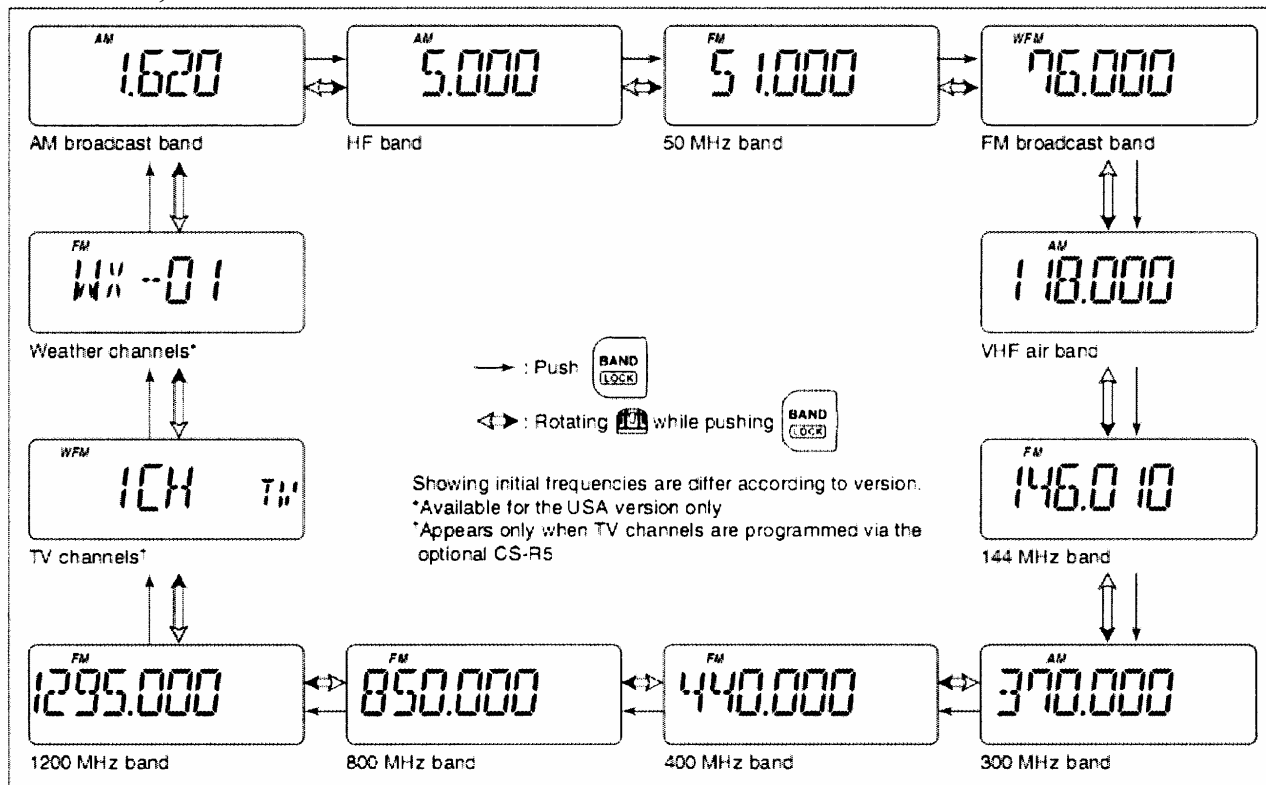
AM
1.620
AM broadcast band

AM
5.000
HF band

FM
51.000
50 MHz band

WFM
76.000
FM broadcast band

FM
WX -01
Weather channels*

AM
118.000
VHF air band

→ : Push BAND LOCK

⇔ : Rotating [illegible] while pushing BAND LOCK

WFM
1CH TV
TV channels†

Showing initial frequencies are differ according to version.
*Available for the USA version only
†Appears only when TV channels are programmed via the optional CS-R5

FM
146.010
144 MHz band

FM
1295.000
1200 MHz band

FM
850.000
800 MHz band

FM
440.000
400 MHz band

AM
370.000
300 MHz band